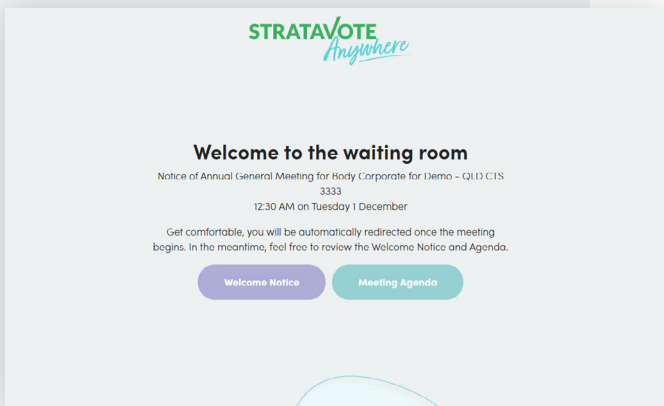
STRATAVOTE Anywhere

Welcome to the waiting room

Notice of Annual General Meeting for Body Corporate for Demo - QLD CTS 3333
12:30 AM on Tuesday 1 December

Get comfortable, you will be automatically redirected once the meeting begins. In the meantime, feel free to review the Welcome Notice and Agenda.

Welcome Notice

Meeting Agenda